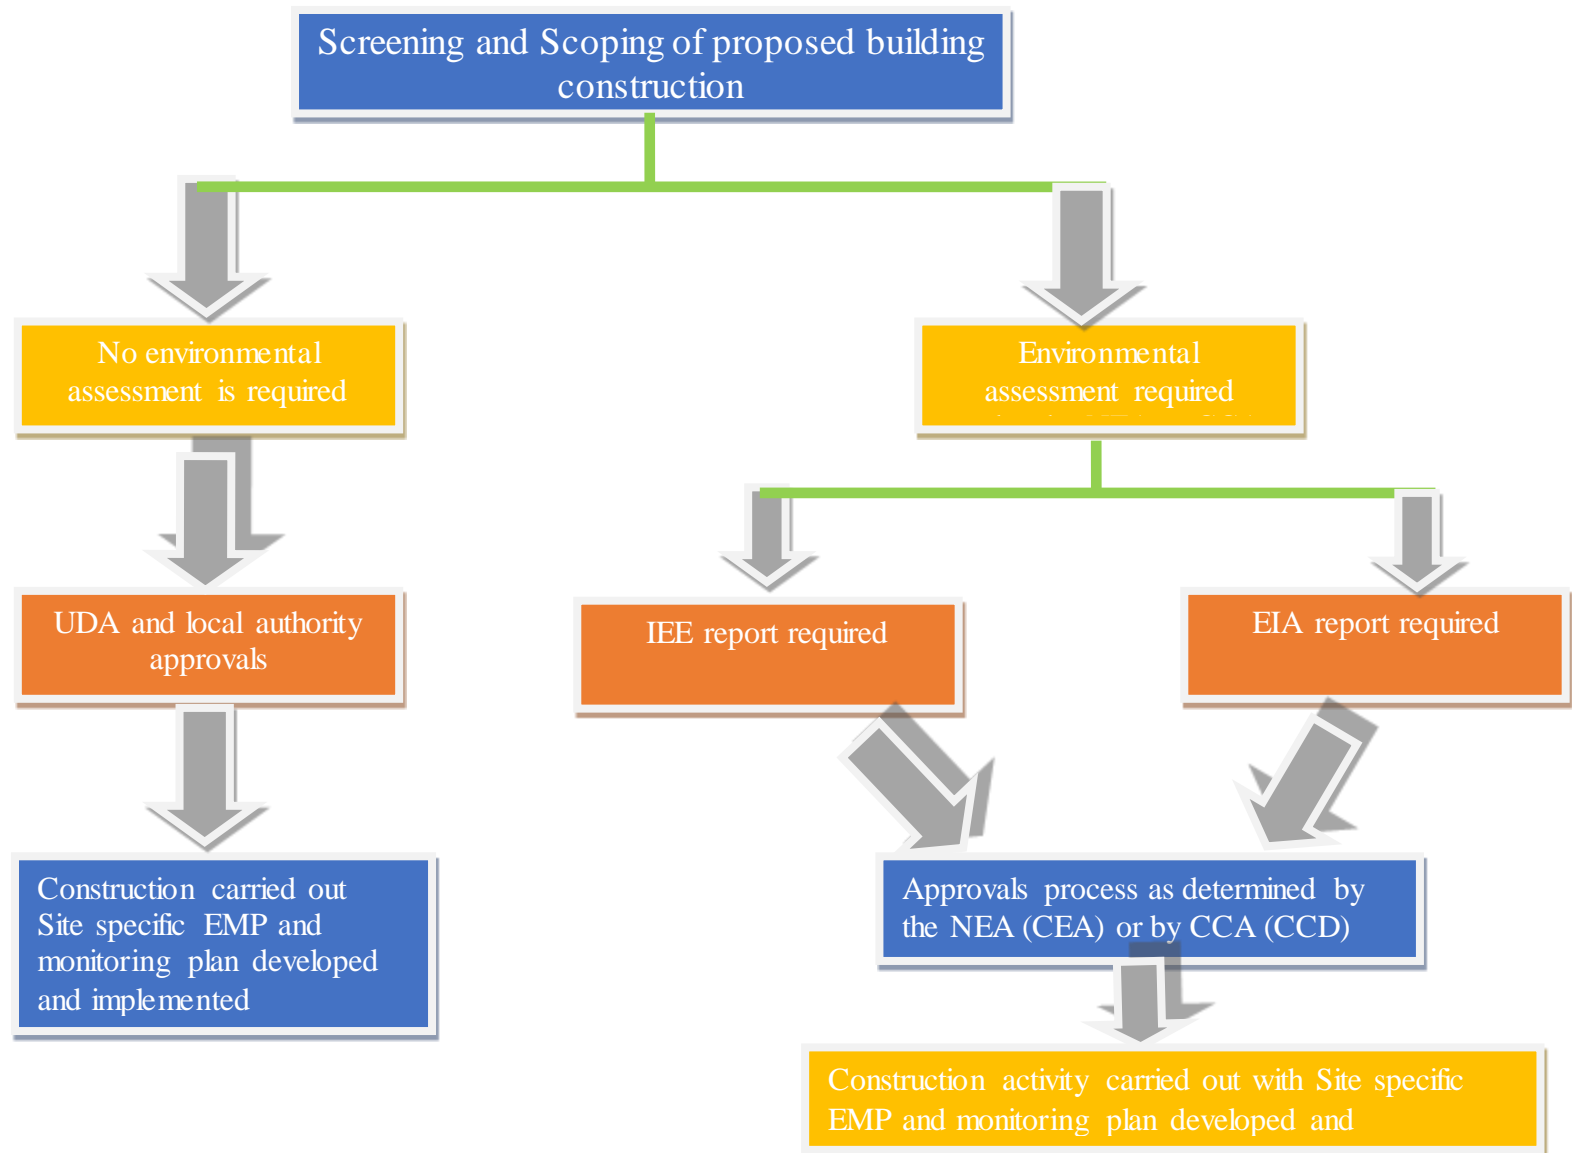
Screening and Scoping of proposed building construction

No environmental assessment is required

Environmental assessment required

UDA and local authority approvals

IEE report required

EIA report required

Construction carried out Site specific EMP and monitoring plan developed and implemented

Approvals process as determined by the NEA (CEA) or by CCA (CCD)

Construction activity carried out with Site specific EMP and monitoring plan developed and